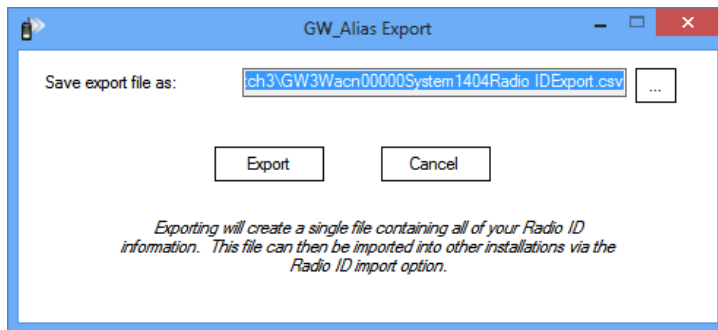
GW_Alias Export

Save export file as:

tch3\GW3Wacn00000System1404Radio IDExport.csv

...

Export

Cancel

Exporting will create a single file containing all of your Radio ID information. This file can then be imported into other installations via the Radio ID import option.